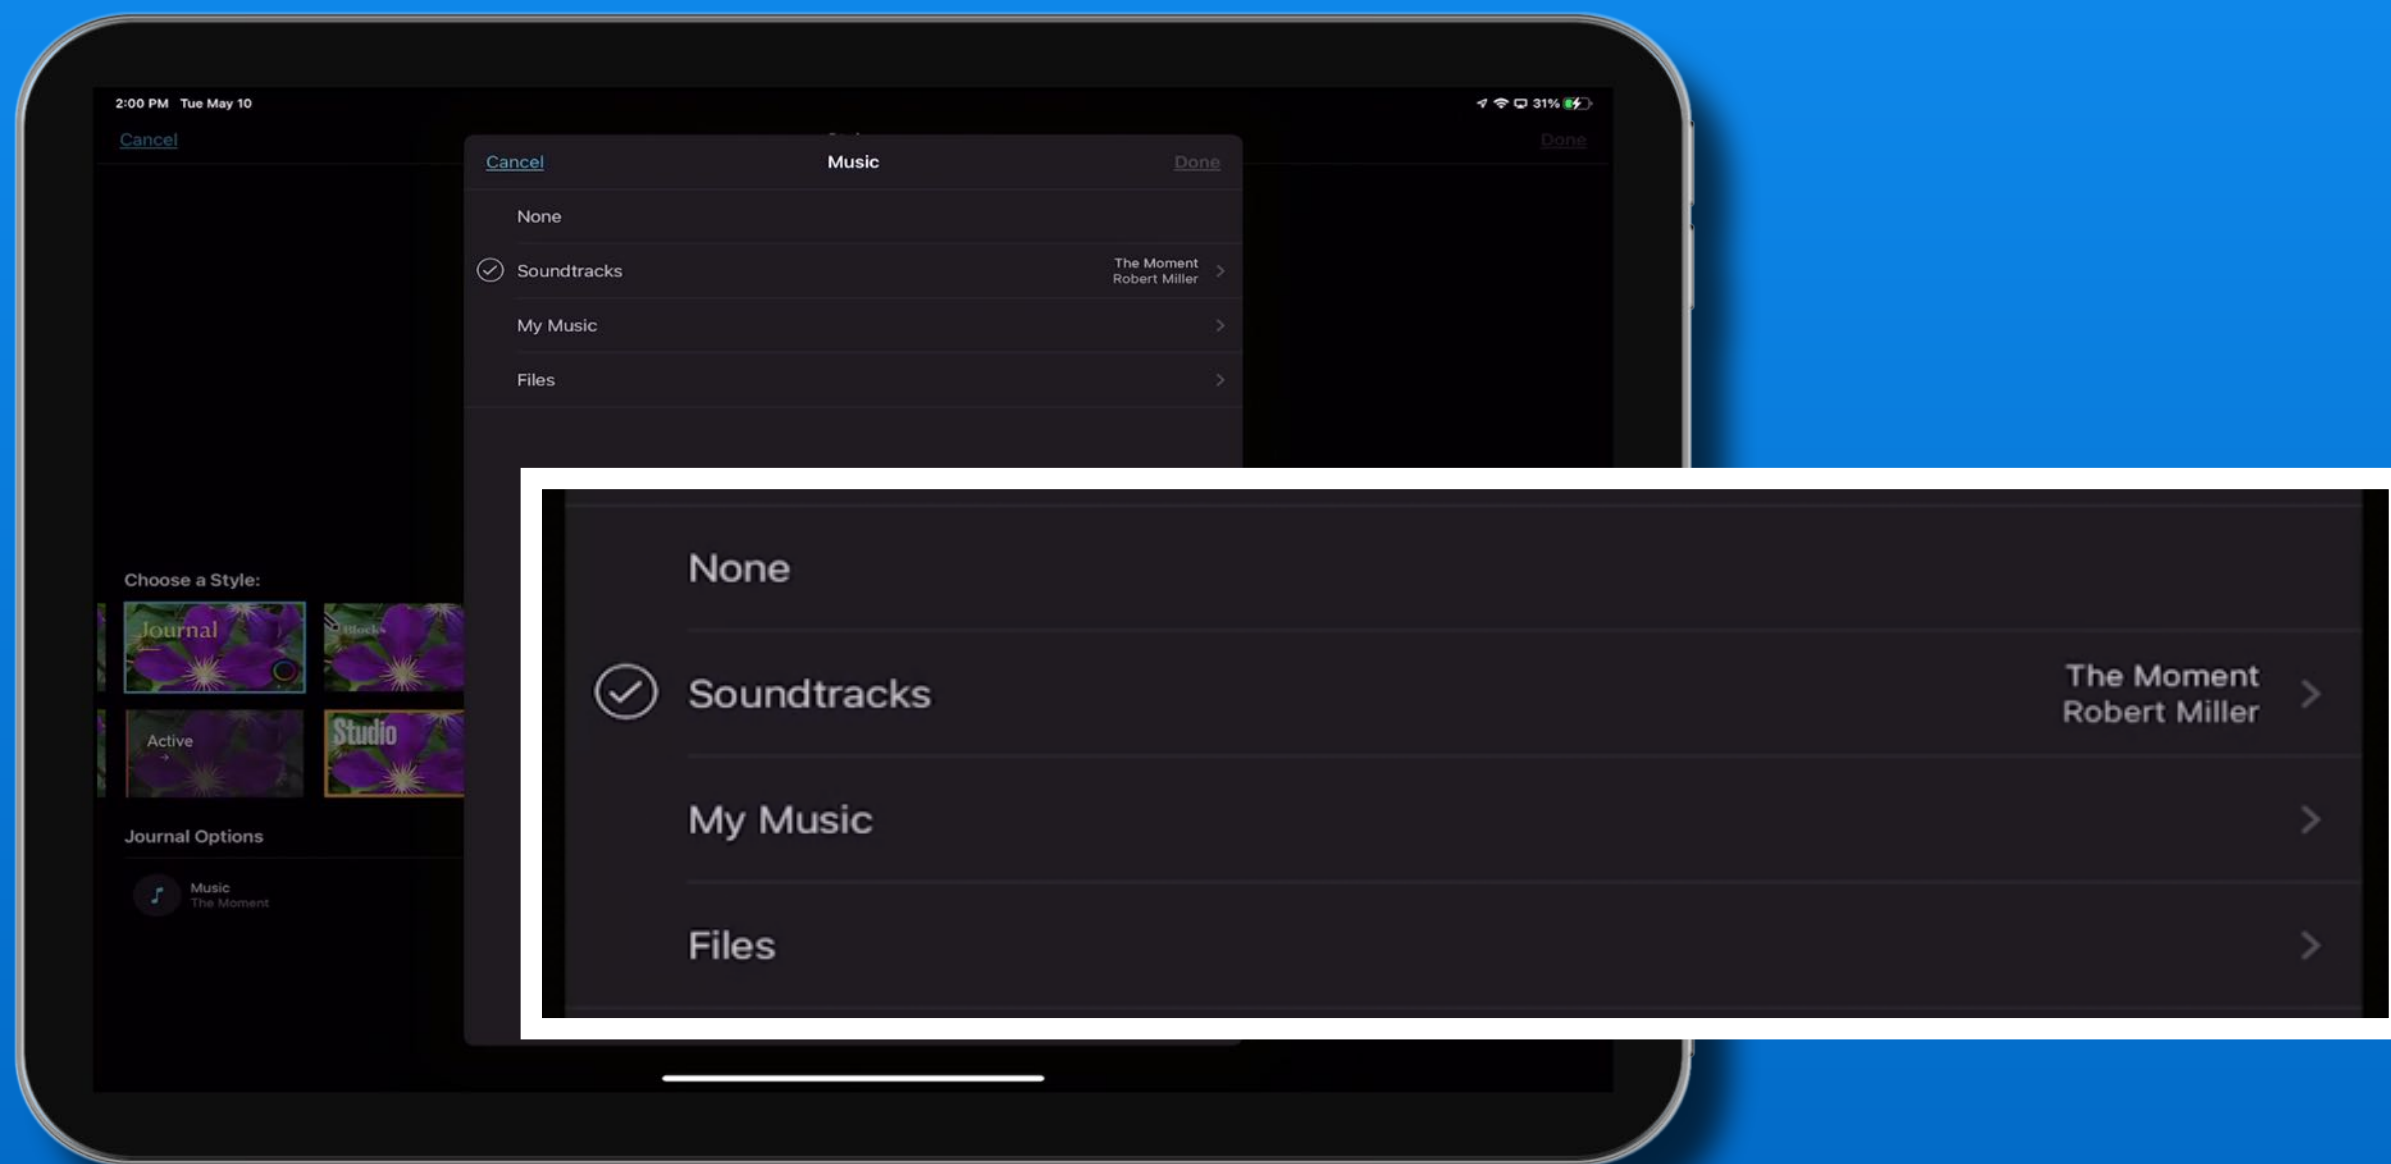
2:00 PM Tue May 10

31%

Cancel

Done

Cancel

Music

Done

None

Soundtracks

The Moment
Robert Miller

My Music

Files

Choose a Style:

Journal

Blocks

Active

Studio

Journal Options

Music
The Moment

None

Soundtracks

The Moment
Robert Miller

My Music

Files